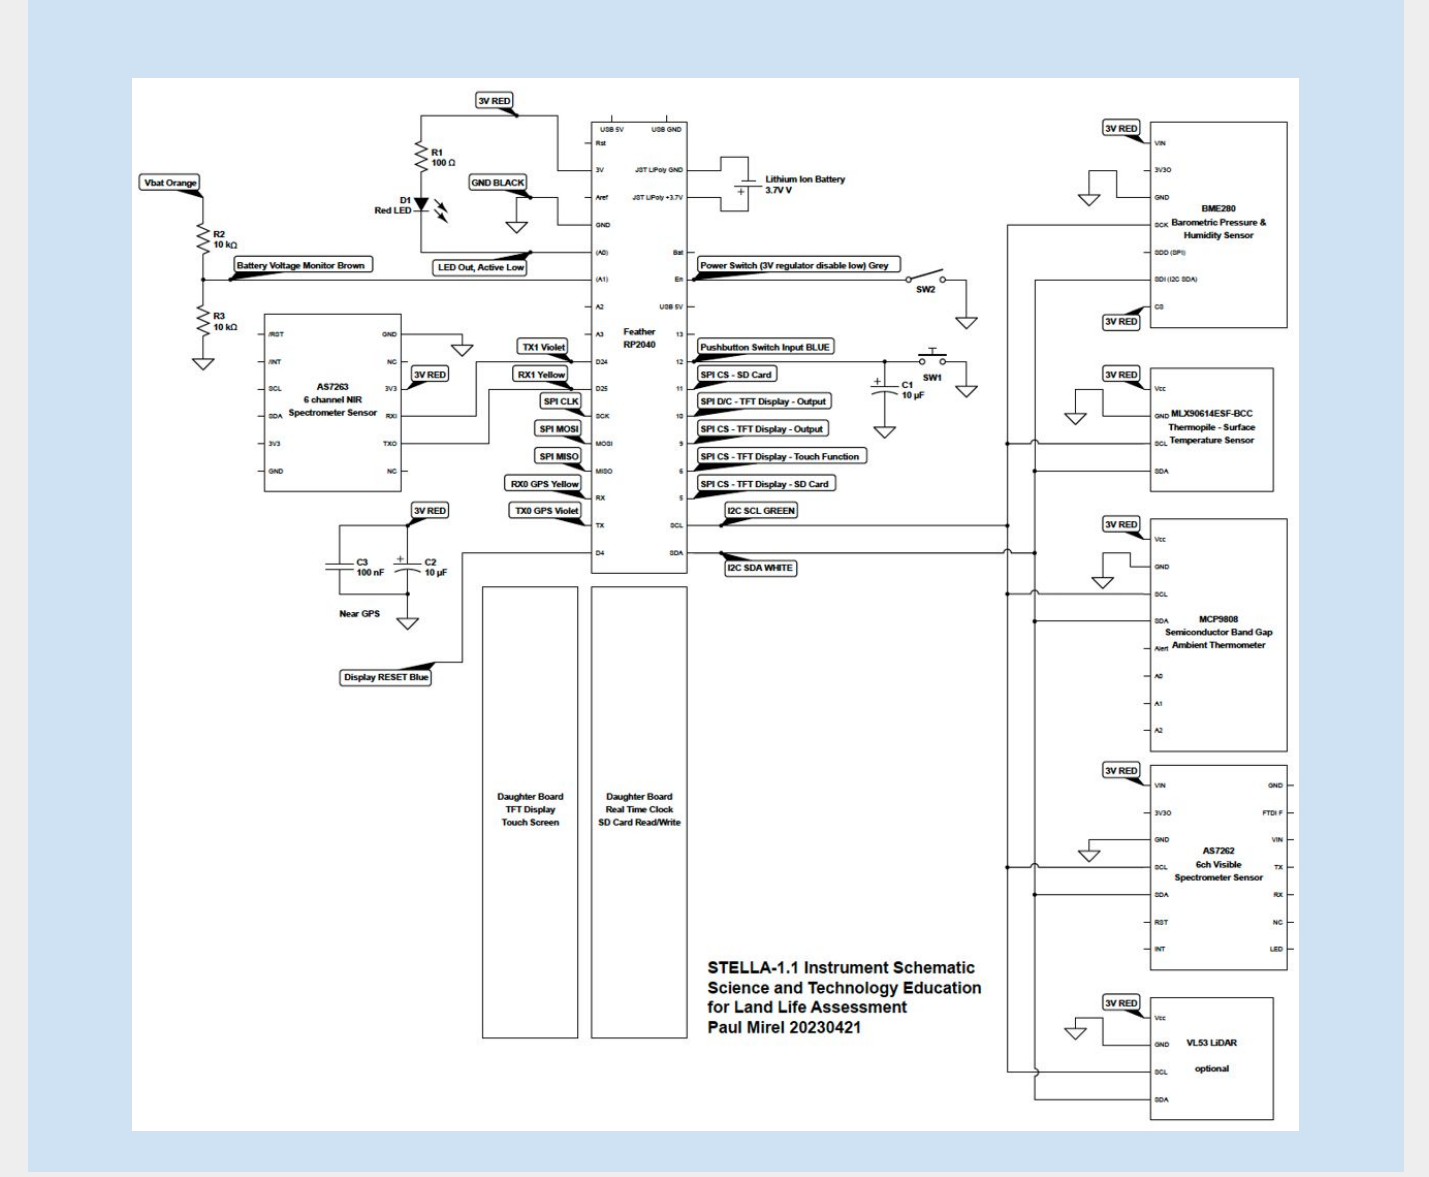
3V RED

USB 5V
USB GND
Rst
3V
JST LiPoly GND
JST LiPoly +3.7V
Aref
GND
(A0)
Bat
(A1)
En
A2
USB 5V
A3
13
D24
12
D25
11
SCK
10
MOSI
9
MISO
6
RX
5
TX
SCL
D4
SDA

Feather
RP2040

R1
100 Ω
D1
Red LED

Vbat Orange
R2
10 kΩ
R3
10 kΩ

GND BLACK

Lithium Ion Battery
3.7V V

Battery Voltage Monitor Brown
LED Out, Active Low
Power Switch (3V regulator disable low) Grey
SW2

/RST
GND
/INT
NC
SCL
3V3
SDA
RXI
3V3
TXO
GND
NC

AS7263
6 channel NIR
Spectrometer Sensor

3V RED

TX1 Violet
RX1 Yellow
SPI CLK
SPI MOSI
SPI MISO
RX0 GPS Yellow
TX0 GPS Violet

Pushbutton Switch Input BLUE
SW1
SPI CS - SD Card
C1
10 µF
SPI D/C - TFT Display - Output
SPI CS - TFT Display - Output
SPI CS - TFT Display - Touch Function
SPI CS - TFT Display - SD Card
I2C SCL GREEN
I2C SDA WHITE

3V RED
C3
100 nF
C2
10 µF
Near GPS

Display RESET Blue

Daughter Board
TFT Display
Touch Screen

Daughter Board
Real Time Clock
SD Card Read/Write

3V RED
VIN
3V3O
GND
SCK
SDO (SPI)
SDI (I2C SDA)
CS
3V RED
BME280
Barometric Pressure &
Humidity Sensor

3V RED
Vcc
GND
SCL
SDA
MLX90614ESF-BCC
Thermopile - Surface
Temperature Sensor

3V RED
Vcc
GND
SCL
SDA
Alert
A0
A1
A2
MCP9808
Semiconductor Band Gap
Ambient Thermometer

3V RED
VIN
3V3O
GND
SCL
SDA
RST
INT
GND
FTDI F
VIN
TX
RX
NC
LED
AS7262
6ch Visible
Spectrometer Sensor

3V RED
Vcc
GND
SCL
SDA
VL53 LiDAR
optional

STELLA-1.1 Instrument Schematic
Science and Technology Education
for Land Life Assessment
Paul Mirel 20230421